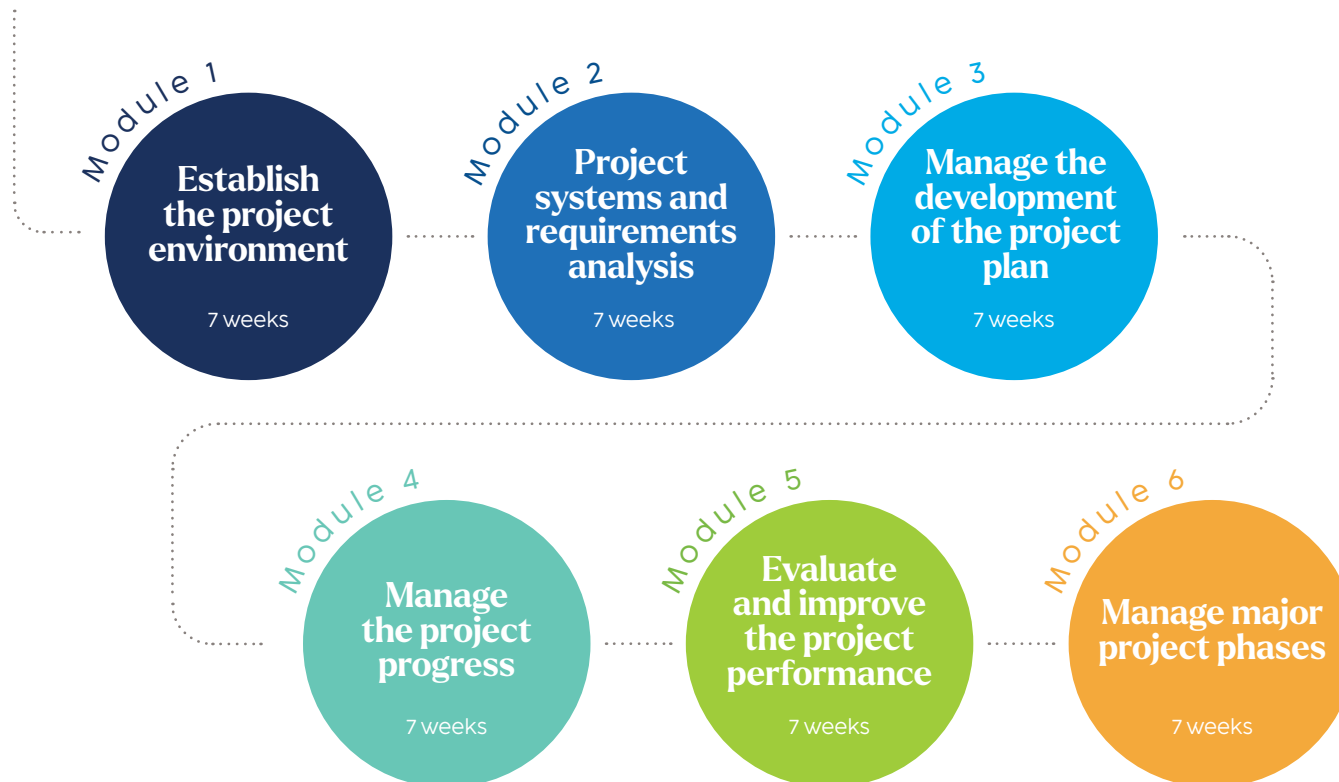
Module 1
Establish the project environment
7 weeks

Module 2
Project systems and requirements analysis
7 weeks

Module 3
Manage the development of the project plan
7 weeks

Module 4
Manage the project progress
7 weeks

Module 5
Evaluate and improve the project performance
7 weeks

Module 6
Manage major project phases
7 weeks